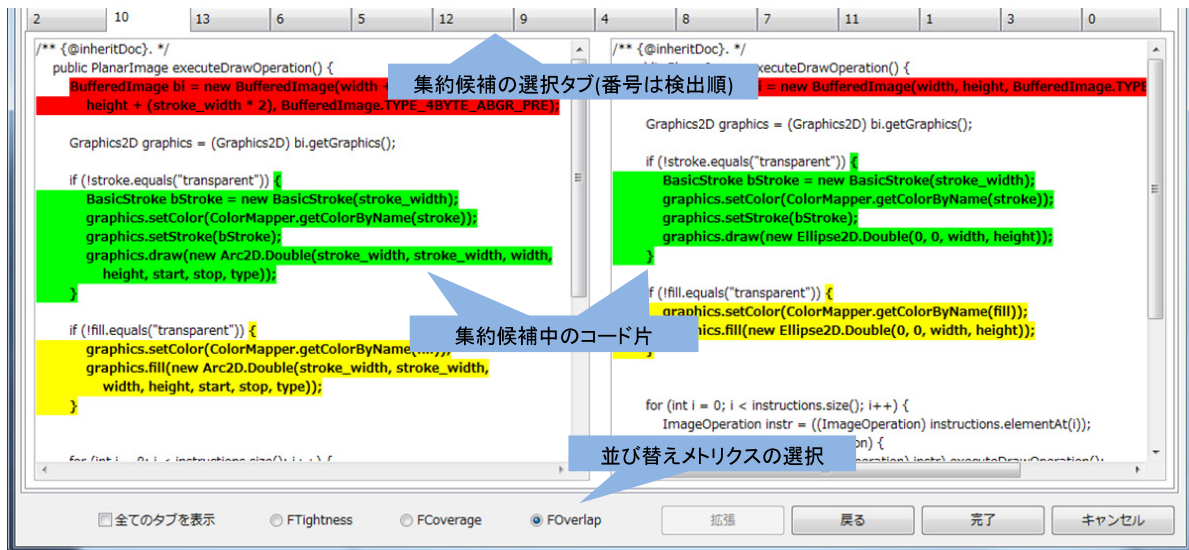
2 | 10 | 13 | 6 | 5 | 12 | 9 | 4 | 8 | 7 | 11 | 1 | 3 | 0

/** {@inheritDoc}. */
public PlanarImage executeDrawOperation() {
BufferedImage bi = new BufferedImage(width + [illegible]
height + (stroke_width * 2), BufferedImage.TYPE_4BYTE_ABGR_PRE);

Graphics2D graphics = (Graphics2D) bi.getGraphics();

if (!stroke.equals("transparent")) {
BasicStroke bStroke = new BasicStroke(stroke_width);
graphics.setColor(ColorMapper.getColorByName(stroke));
graphics.setStroke(bStroke);
graphics.draw(new Arc2D.Double(stroke_width, stroke_width, width,
height, start, stop, type));
}

if (!fill.equals("transparent")) {
graphics.setColor(ColorMapper.getColorByName([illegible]
graphics.fill(new Arc2D.Double(stroke_width, stroke_width,
width, height, start, stop, type));
}

for (int i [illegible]

/** {@inheritDoc}. */
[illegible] executeDrawOperation() {
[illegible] = new BufferedImage(width, height, BufferedImage.TYPE

Graphics2D graphics = (Graphics2D) bi.getGraphics();

if (!stroke.equals("transparent")) {
BasicStroke bStroke = new BasicStroke(stroke_width);
graphics.setColor(ColorMapper.getColorByName(stroke));
graphics.setStroke(bStroke);
graphics.draw(new Ellipse2D.Double(0, 0, width, height));
}

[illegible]f (!fill.equals("transparent")) {
graphics.setColor(ColorMapper.getColorByName(fill));
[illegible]hics.fill(new Ellipse2D.Double(0, 0, width, height));
}

for (int i = 0; i < instructions.size(); i++) {
ImageOperation instr = ((ImageOperation) instructions.elementAt(i));
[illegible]on) {
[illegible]peration) instr).executeDrawOperation();

集約候補の選択タブ(番号は検出順)

集約候補中のコード片

並び替えメトリクスの選択

全てのタブを表示 FTightness FCoverage FOverlap 拡張 戻る 完了 キャンセル